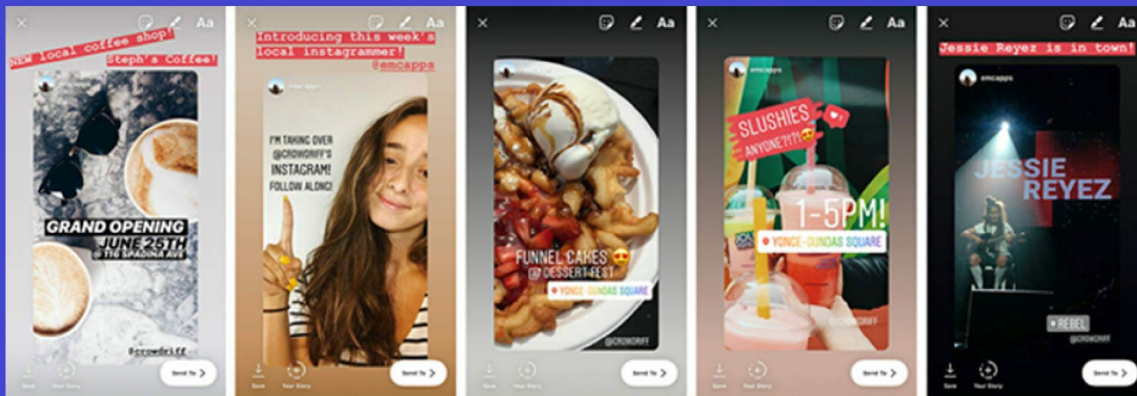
Aa

NEW local coffee shop!

Steph's Coffee!

GRAND OPENING

JUNE 25TH

@ 116 SPADINA AVE

@crowdriff

Save

Your Story

Send To

Aa

Introducing this week's local instagrammer!

@emcapps

emcapps

I'M TAKING OVER @CROWDRIFF'S INSTAGRAM! FOLLOW ALONG!

Save

Your Story

Send To

Aa

FUNNEL CAKES 😍

@ DESSERT FEST

YONGE-DUNDAS SQUARE

@CROWDRIFF

Save

Your Story

Send To

Aa

emcapps

SLUSHIES ANYONE?!?!😍

1-5PM!

YONGE-DUNDAS SQUARE

@CROWDRIFF

Save

Your Story

Send To

Aa

Jessie Reyez is in town!

emcapps

JESSIE REYEZ

REBEL

@CROWDRIFF

Save

Your Story

Send To